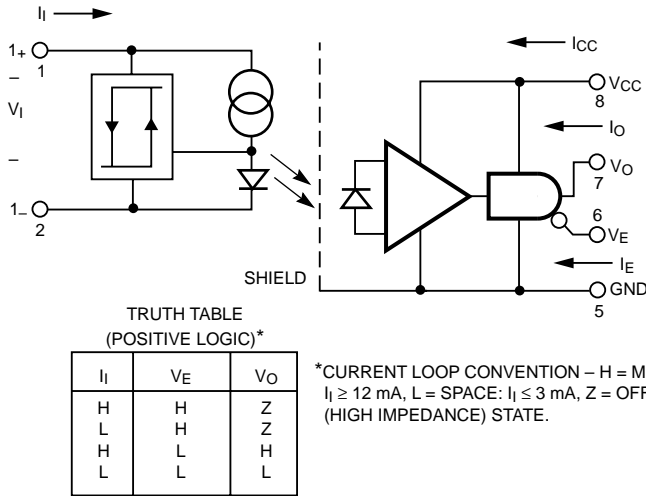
$I_I$

$1_+$
1
–
$V_I$
–
$1_–$
2

$I_{CC}$
$V_{CC}$
8
$I_O$
$V_O$
7
6
$V_E$
$I_E$
GND
5

SHIELD

TRUTH TABLE
(POSITIVE LOGIC)*

| $I_I$ | $V_E$ | $V_O$ |
|---|---|---|
| H | H | Z |
| L | H | Z |
| H | L | H |
| L | L | L |

*CURRENT LOOP CONVENTION – H = M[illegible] $I_I \geq 12$ mA, L = SPACE: $I_I \leq 3$ mA, Z = OFF (HIGH IMPEDANCE) STATE.